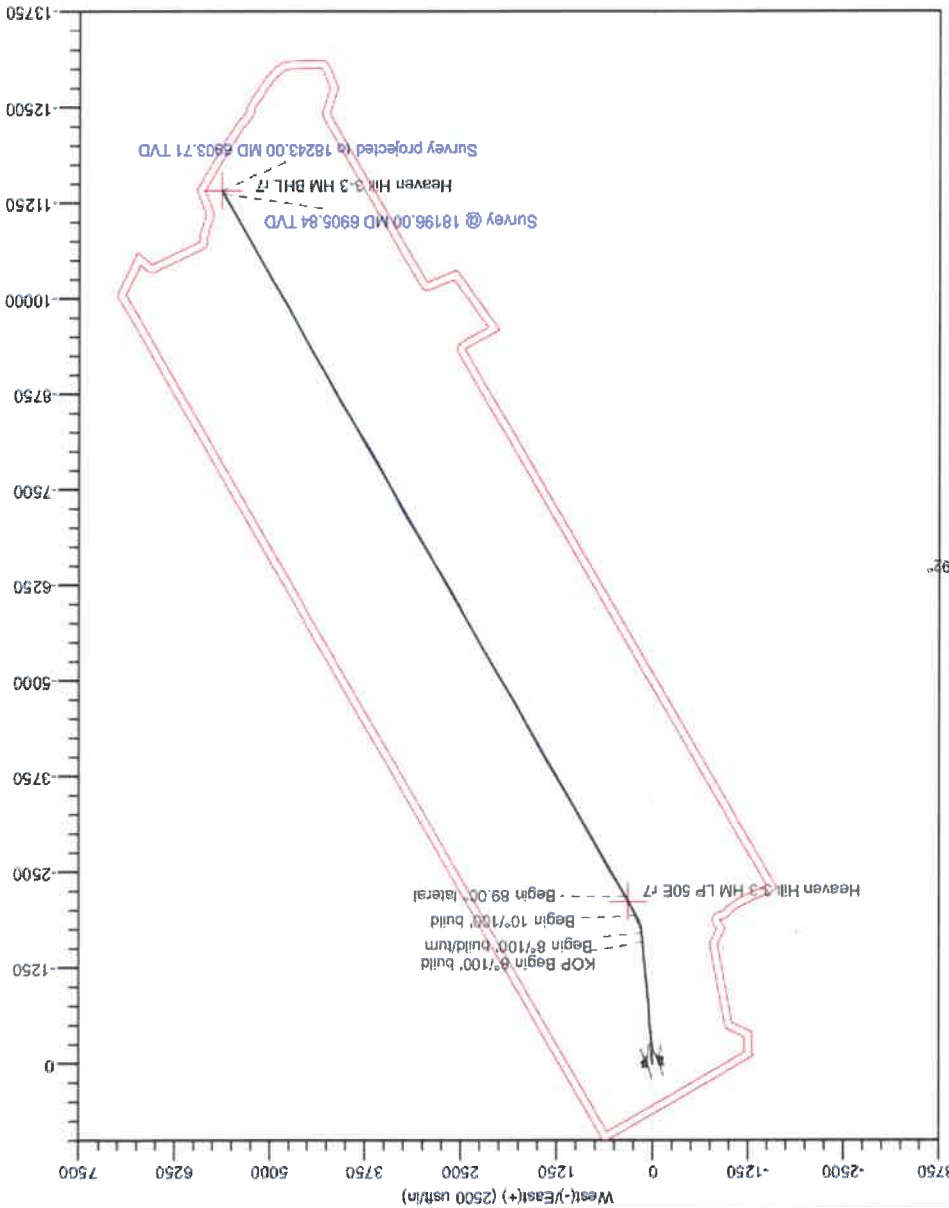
13750
12500
11250
10000
8750
7500
6250
5000
3750
2500
1250
0

Survey projected to 18243.00 MD 6903.71 TVD
Heaven Hill 3-3 HM BHL r7
Survey @ 18196.00 MD 6905.84 TVD

Heaven Hill 3-3 HM LP 50E r7
Begin 89.00° lateral
Begin 10°/100' build
Begin 8°/100' build/turn
KOP Begin 6°/100' build

7500 6250 5000 3750 2500 1250 0 -1250 -2500 -3750
West(-)/East(+) (2500 usft/in)